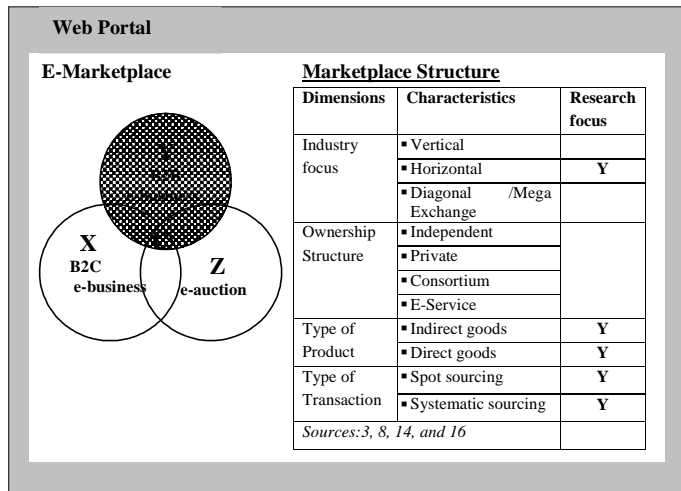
Web Portal

E-Marketplace

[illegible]

X
B2C
e-business

Z
e-auction

Marketplace Structure

| Dimensions | Characteristics | Research focus |
|---|---|---|
| Industry focus | ▪ Vertical | |
| | ▪ Horizontal | Y |
| | ▪ Diagonal /Mega Exchange | |
| Ownership Structure | ▪ Independent | |
| | ▪ Private | |
| | ▪ Consortium | |
| | ▪ E-Service | |
| Type of Product | ▪ Indirect goods | Y |
| | ▪ Direct goods | Y |
| Type of Transaction | ▪ Spot sourcing | Y |
| | ▪ Systematic sourcing | Y |
| *Sources:3, 8, 14, and 16* | | |